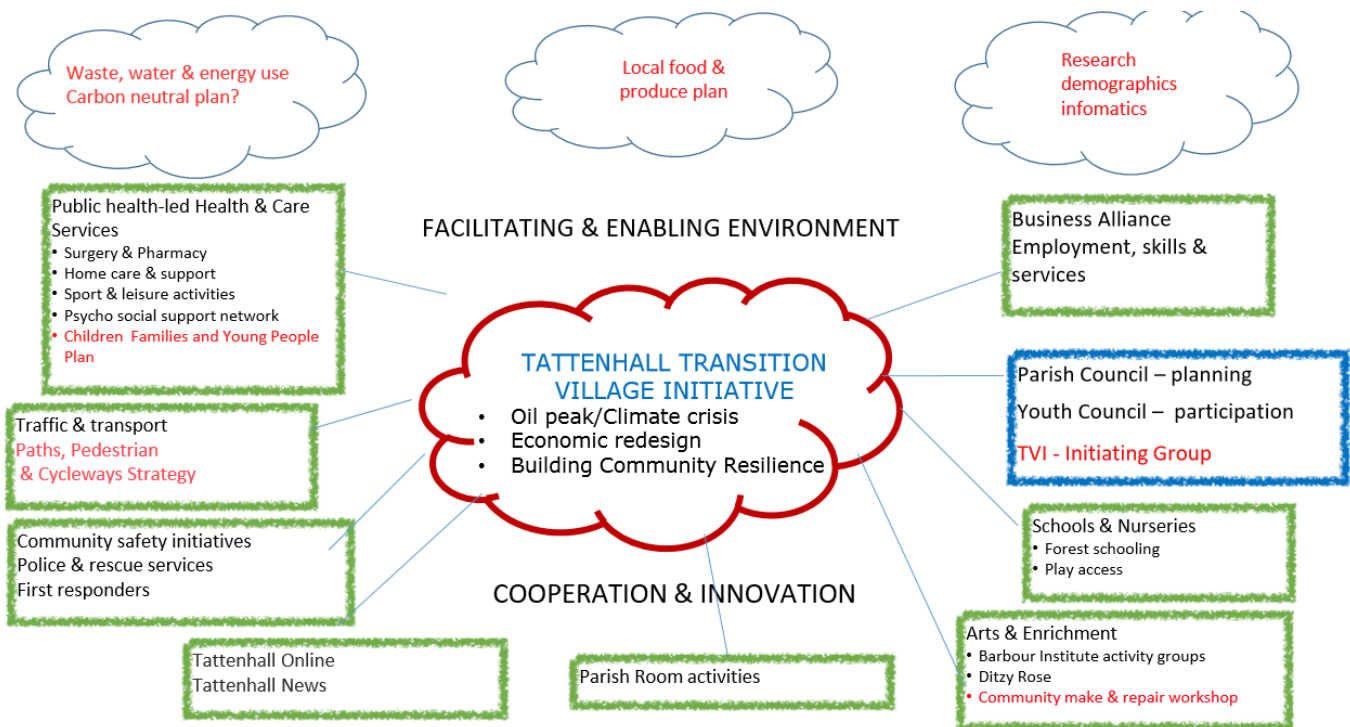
Waste, water & energy use
Carbon neutral plan?

Local food & produce plan

Research demographics infomatics

Public health-led Health & Care Services
• Surgery & Pharmacy
• Home care & support
• Sport & leisure activities
• Psycho social support network
• Children Families and Young People Plan

FACILITATING & ENABLING ENVIRONMENT

Business Alliance
Employment, skills & services

TATTENHALL TRANSITION VILLAGE INITIATIVE
• Oil peak/Climate crisis
• Economic redesign
• Building Community Resilience

Parish Council – planning
Youth Council – participation
TVI - Initiating Group

Traffic & transport
Paths, Pedestrian & Cycleways Strategy

Community safety initiatives
Police & rescue services
First responders

Schools & Nurseries
• Forest schooling
• Play access

COOPERATION & INNOVATION

Arts & Enrichment
• Barbour Institute activity groups
• Ditzy Rose
• Community make & repair workshop

Tattenhall Online
Tattenhall News

Parish Room activities